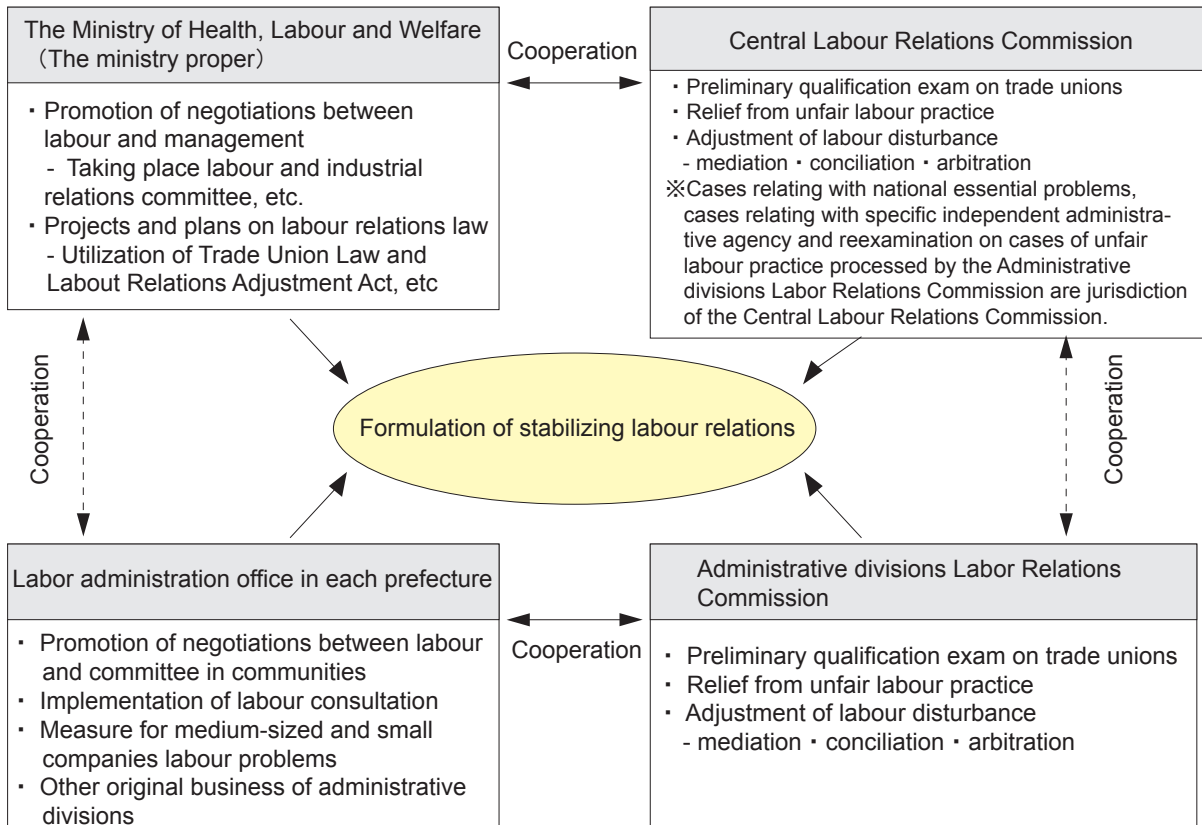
The Ministry of Health, Labour and Welfare (The ministry proper)

・Promotion of negotiations between labour and management
- Taking place labour and industrial relations committee, etc.
・Projects and plans on labour relations law
- Utilization of Trade Union Law and Labout Relations Adjustment Act, etc

Cooperation

Central Labour Relations Commission

・Preliminary qualification exam on trade unions
・Relief from unfair labour practice
・Adjustment of labour disturbance
- mediation・conciliation・arbitration
※Cases relating with national essential problems, cases relating with specific independent administrative agency and reexamination on cases of unfair labour practice processed by the Administrative divisions Labor Relations Commission are jurisdiction of the Central Labour Relations Commission.

Cooperation

Formulation of stabilizing labour relations

Cooperation

Labor administration office in each prefecture

・Promotion of negotiations between labour and committee in communities
・Implementation of labour consultation
・Measure for medium-sized and small companies labour problems
・Other original business of administrative divisions

Cooperation

Administrative divisions Labor Relations Commission

・Preliminary qualification exam on trade unions
・Relief from unfair labour practice
・Adjustment of labour disturbance
- mediation・conciliation・arbitration